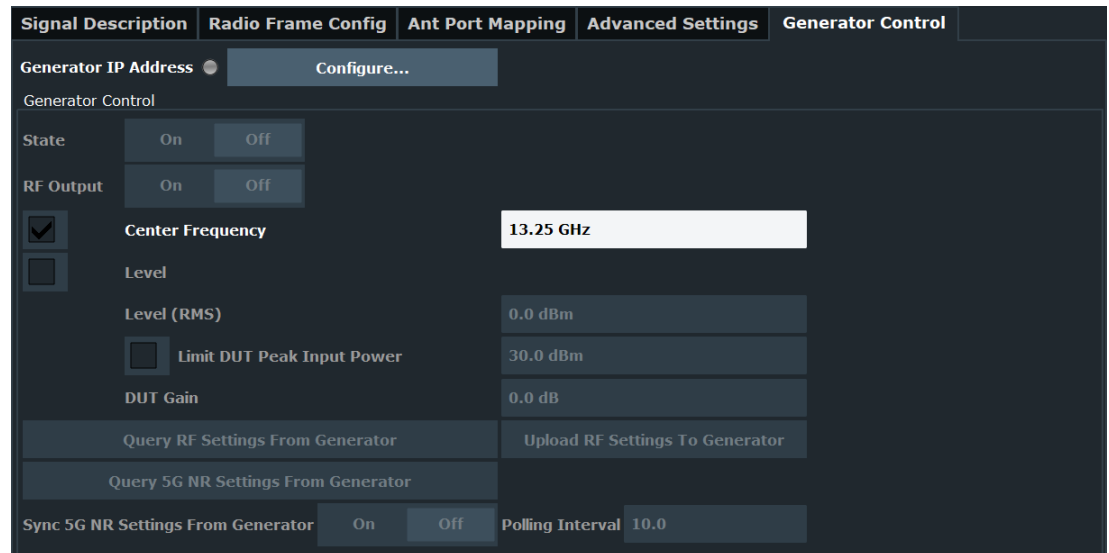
Signal Description | Radio Frame Config | Ant Port Mapping | Advanced Settings | Generator Control

Generator IP Address Configure...

Generator Control

State On Off

RF Output On Off

Center Frequency 13.25 GHz

Level

Level (RMS) 0.0 dBm

Limit DUT Peak Input Power 30.0 dBm

DUT Gain 0.0 dB

Query RF Settings From Generator

Upload RF Settings To Generator

Query 5G NR Settings From Generator

Sync 5G NR Settings From Generator On Off

Polling Interval 10.0